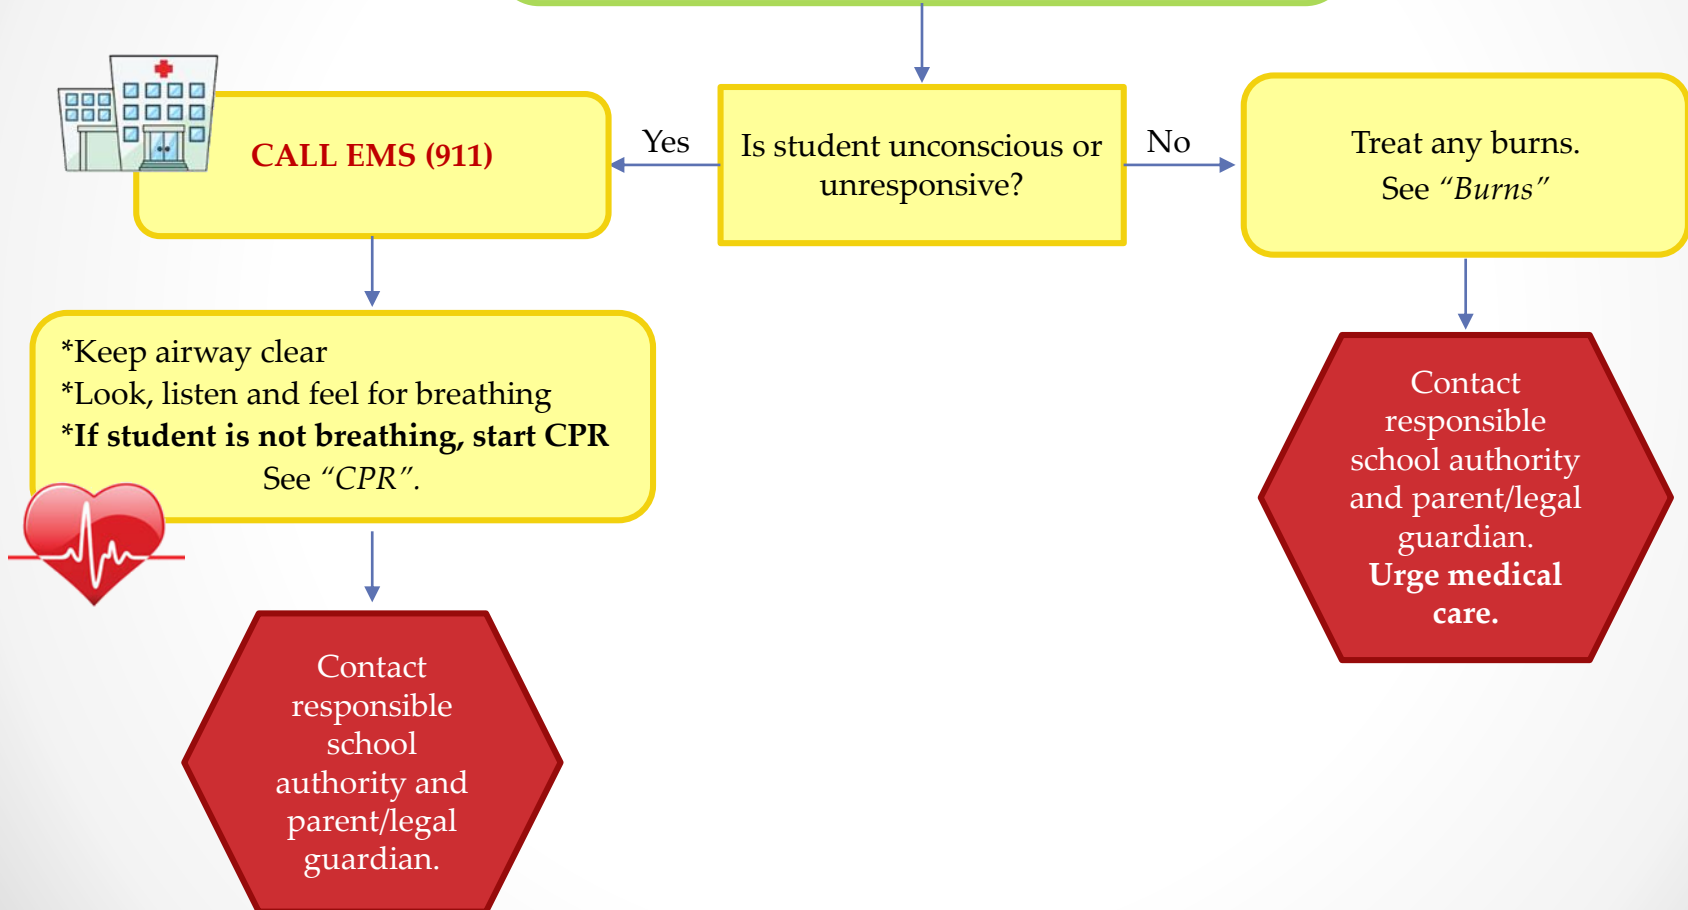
Is student unconscious or unresponsive?

Yes

No

CALL EMS (911)

Treat any burns.
See *"Burns"*

*Keep airway clear
*Look, listen and feel for breathing
**\*If student is not breathing, start CPR**
See *"CPR"*.

Contact responsible school authority and parent/legal guardian. **Urge medical care.**

Contact responsible school authority and parent/legal guardian.